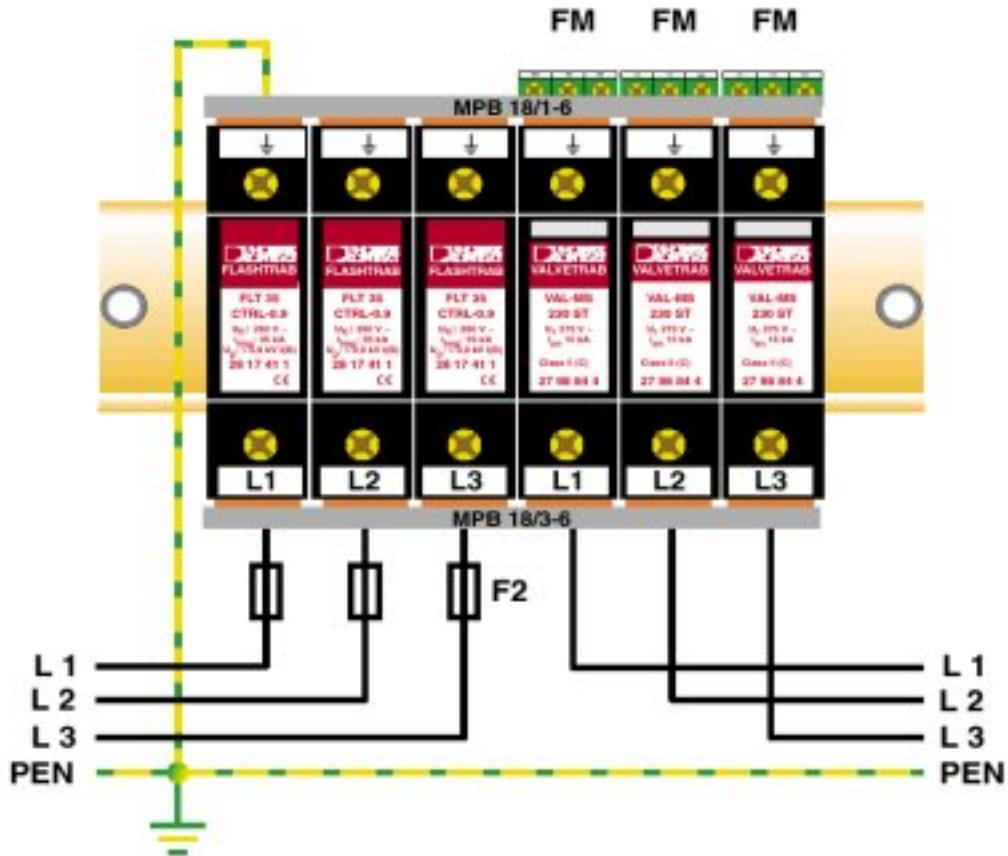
FM FM FM

MPB 18/1-6

FLASHTRAB
FLT 35
CTRL-0.9
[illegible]
28 17 41 1

FLASHTRAB
FLT 35
CTRL-0.9
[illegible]
28 17 41 1

FLASHTRAB
FLT 35
CTRL-0.9
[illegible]
28 17 41 1

VALVETRAB
VAL-MS
230 ST
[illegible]
27 98 84 4

VALVETRAB
VAL-MS
230 ST
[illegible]
27 98 84 4

VALVETRAB
VAL-MS
230 ST
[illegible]
27 98 84 4

L1 L2 L3 L1 L2 L3

MPB 18/3-6

F2

L 1
L 2
L 3
PEN

L 1
L 2
L 3
PEN